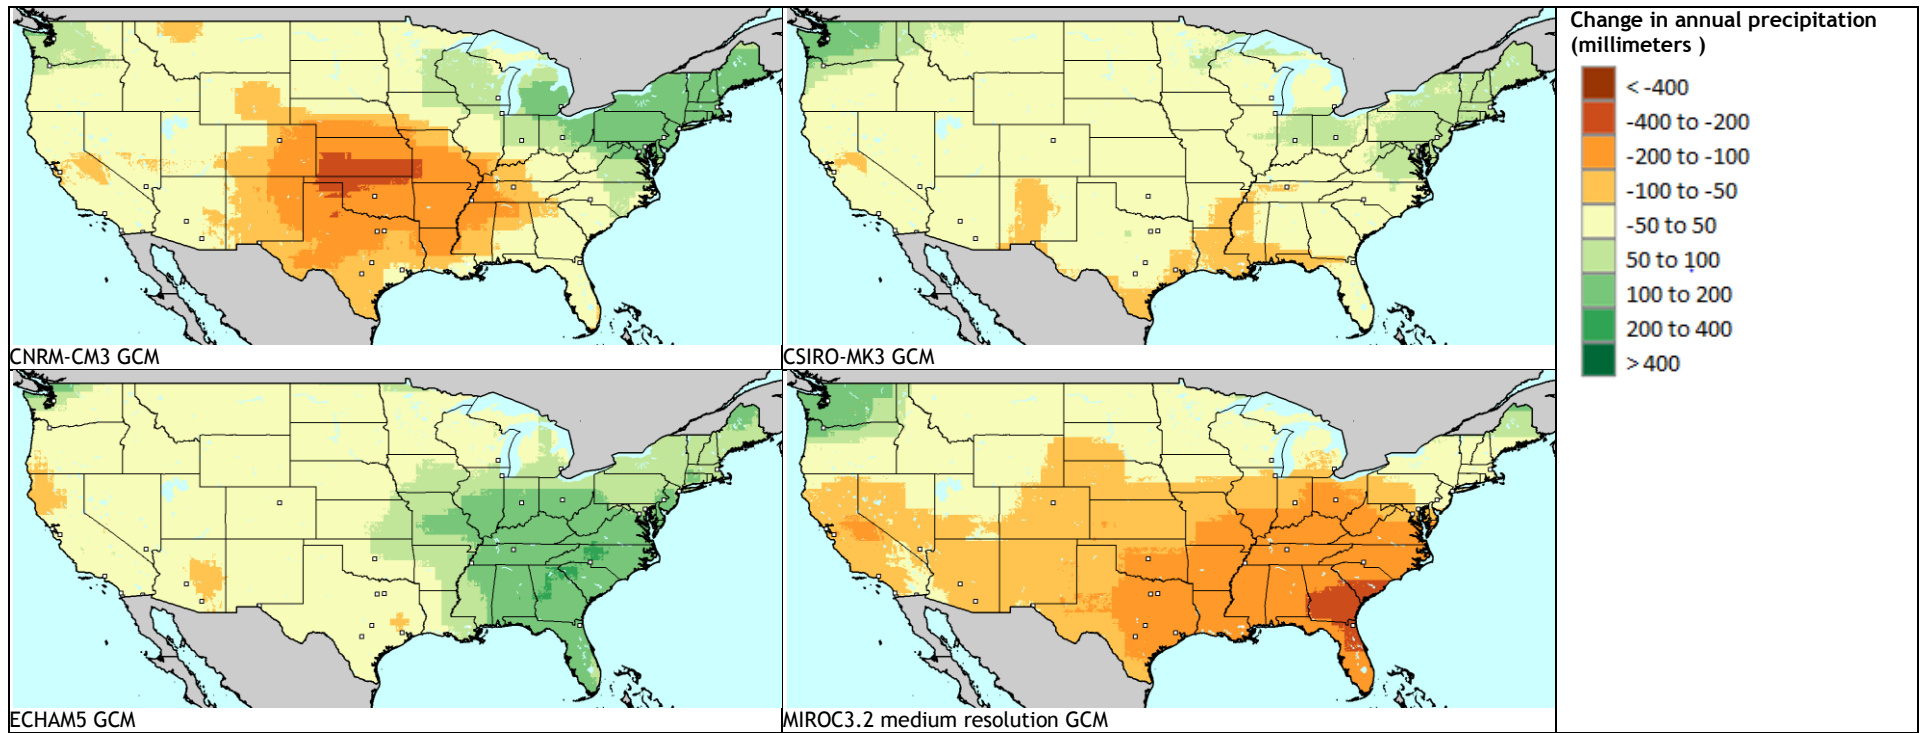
CNRM-CM3 GCM

CSIRO-MK3 GCM

ECHAM5 GCM

MIROC3.2 medium resolution GCM

Change in annual precipitation (millimeters )

< -400
-400 to -200
-200 to -100
-100 to -50
-50 to 50
50 to 100
100 to 200
200 to 400
> 400